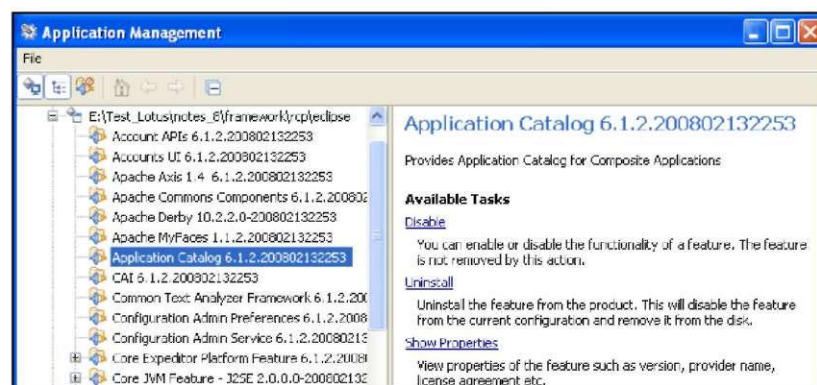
Application Management

File

E:\Test_Lotus\notes_6\framework\rcp\eclipse
Account APIs 6.1.2.200802132253
Accounts UI 6.1.2.200802132253
Apache Axis 1.4 6.1.2.200802132253
Apache Commons Components 6.1.2.20080
Apache Derby 10.2.2.0-200802132253
Apache MyFaces 1.1.2.200802132253
Application Catalog 6.1.2.200802132253
CAI 6.1.2.200802132253
Common Text Analyzer Framework 6.1.2.200
Configuration Admin Preferences 6.1.2.2008
Configuration Admin Service 6.1.2.2008021
Core Expeditor Platform Feature 6.1.2.2008
Core JVM Feature - J2SE 2.0.0.0-20080213

Application Catalog 6.1.2.200802132253

Provides Application Catalog for Composite Applications

Available Tasks

Disable

You can enable or disable the functionality of a feature. The feature is not removed by this action.

Uninstall

Uninstall the feature from the product. This will disable the feature from the current configuration and remove it from the disk.

Show Properties

View properties of the feature such as version, provider name, license agreement etc.